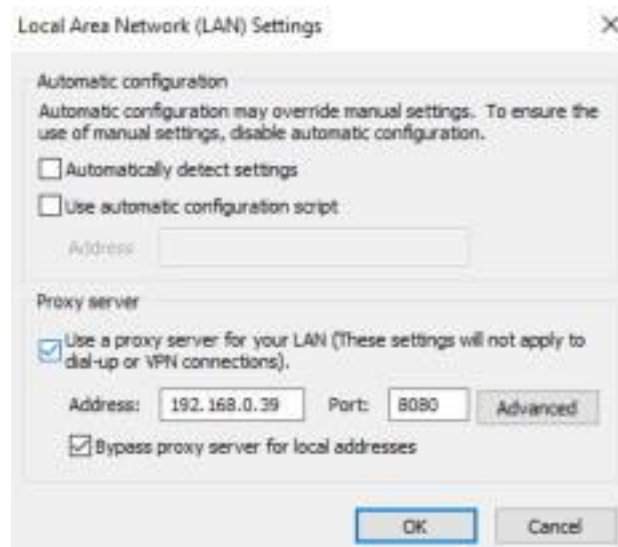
Local Area Network (LAN) Settings

×

Automatic configuration

Automatic configuration may override manual settings. To ensure the use of manual settings, disable automatic configuration.

Automatically detect settings

Use automatic configuration script

Address

Proxy server

Use a proxy server for your LAN (These settings will not apply to dial-up or VPN connections).

Address: 192.168.0.39 Port: 8080 Advanced

Bypass proxy server for local addresses

OK Cancel